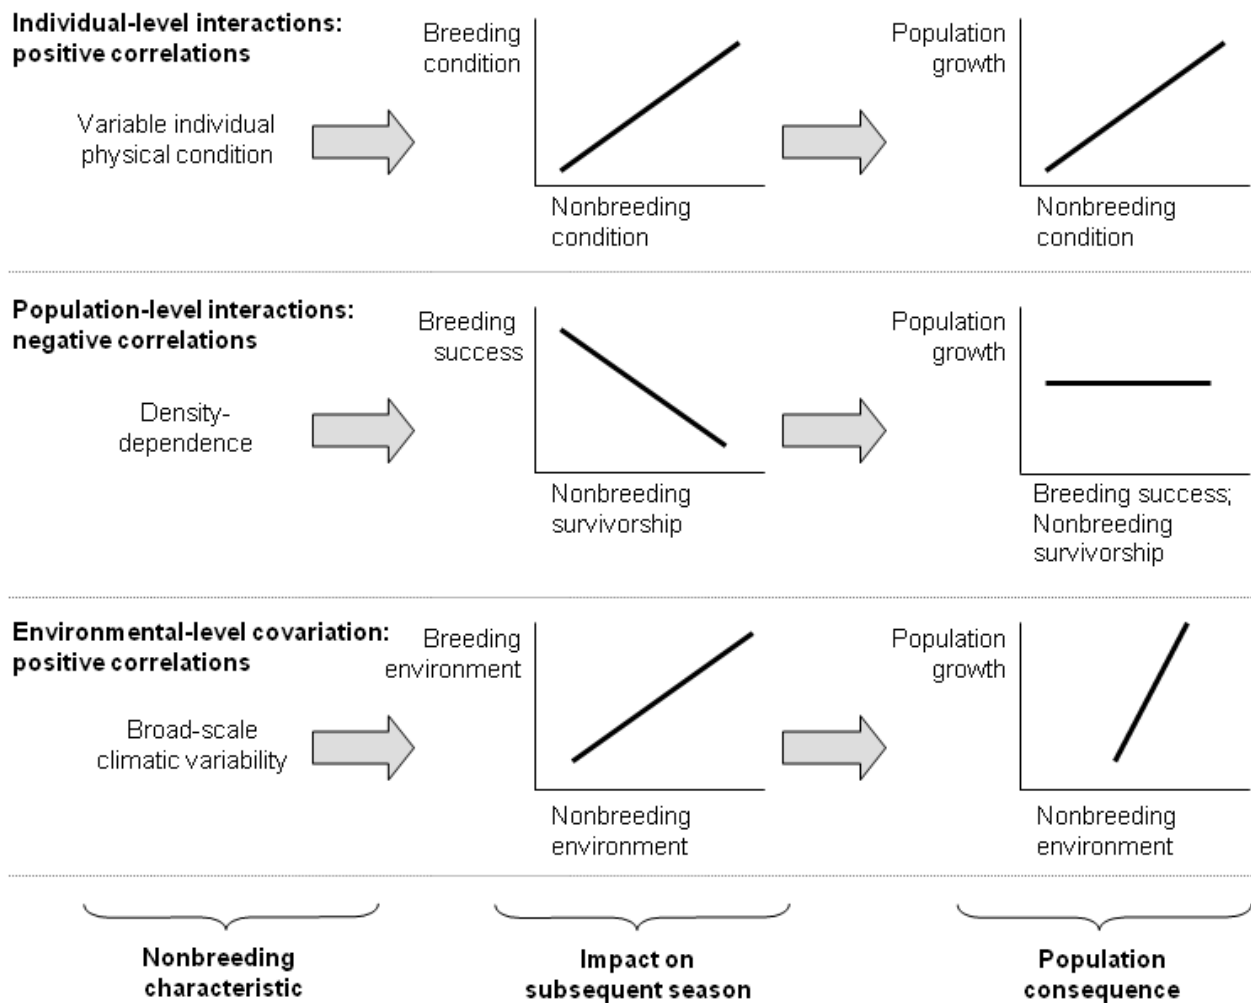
**Individual-level interactions: positive correlations**

Variable individual physical condition

Breeding condition

Nonbreeding condition

Population growth

Nonbreeding condition

**Population-level interactions: negative correlations**

Density-dependence

Breeding success

Nonbreeding survivorship

Population growth

Breeding success; Nonbreeding survivorship

**Environmental-level covariation: positive correlations**

Broad-scale climatic variability

Breeding environment

Nonbreeding environment

Population growth

Nonbreeding environment

**Nonbreeding characteristic**

**Impact on subsequent season**

**Population consequence**